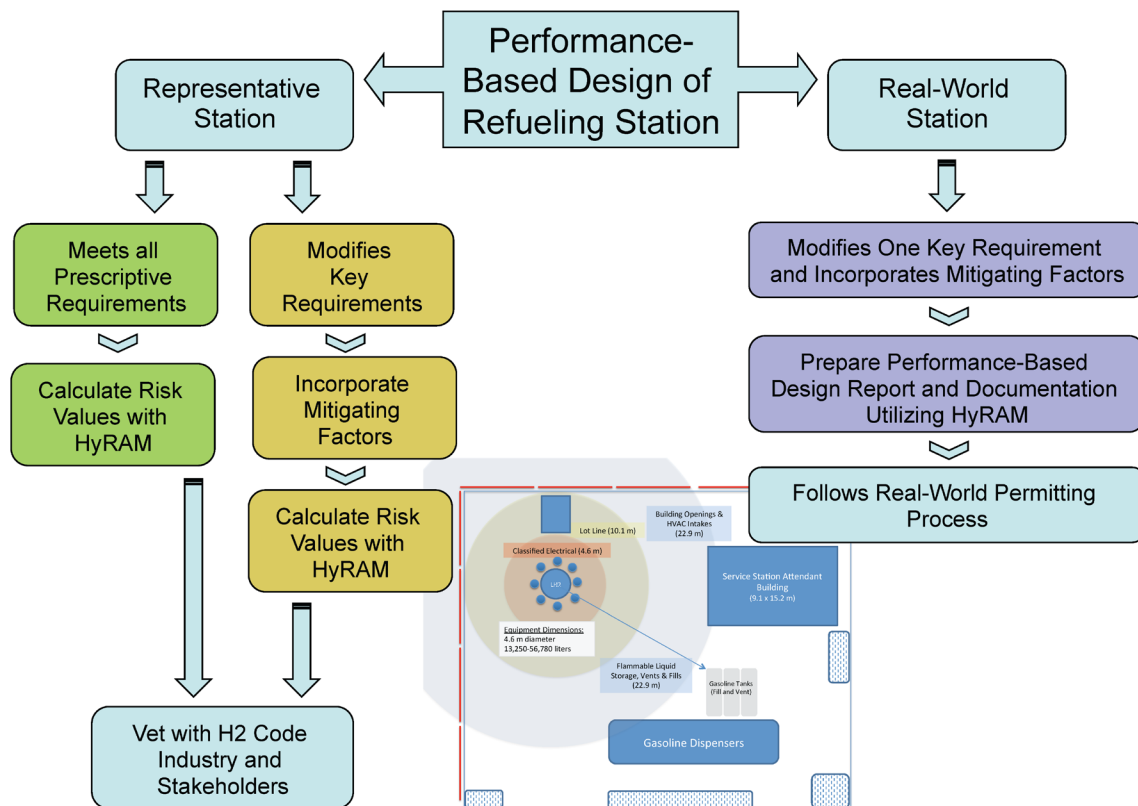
Performance-Based Design of Refueling Station

Representative Station

Real-World Station

Meets all Prescriptive Requirements

Calculate Risk Values with HyRAM

Modifies Key Requirements

Incorporate Mitigating Factors

Calculate Risk Values with HyRAM

Vet with H2 Code Industry and Stakeholders

Modifies One Key Requirement and Incorporates Mitigating Factors

Prepare Performance-Based Design Report and Documentation Utilizing HyRAM

Follows Real-World Permitting Process

Lot Line (10.1 m)

Building Openings & HVAC Intakes (22.9 m)

Classified Electrical (4.6 m)

LH2

Service Station Attendant Building (9.1 x 15.2 m)

Equipment Dimensions:
4.6 m diameter
13,250-56,780 liters

Flammable Liquid Storage, Vents & Fills (22.9 m)

Gasoline Tanks (Fill and Vent)

Gasoline Dispensers